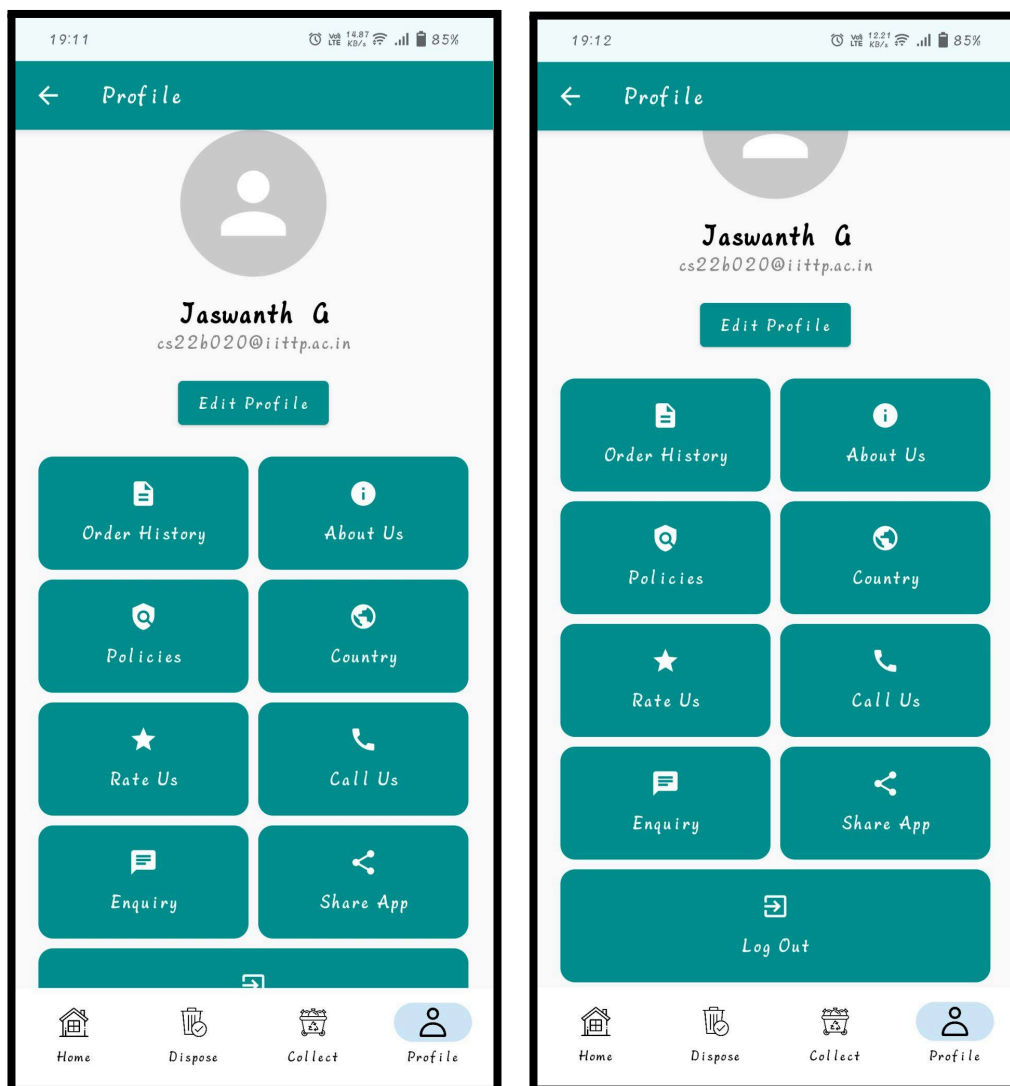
19:11

Vo8 LTE 14.87 KB/s 85%

Profile

Jaswanth G
cs22b020@iittp.ac.in

Edit Profile

| Order History | About Us |
|---|---|
| Policies | Country |
| Rate Us | Call Us |
| Enquiry | Share App |

Home
Dispose
Collect
Profile

19:12

Vo8 LTE 12.21 KB/s 85%

Profile

Jaswanth G
cs22b020@iittp.ac.in

Edit Profile

| Order History | About Us |
|---|---|
| Policies | Country |
| Rate Us | Call Us |
| Enquiry | Share App |

Log Out

Home
Dispose
Collect
Profile